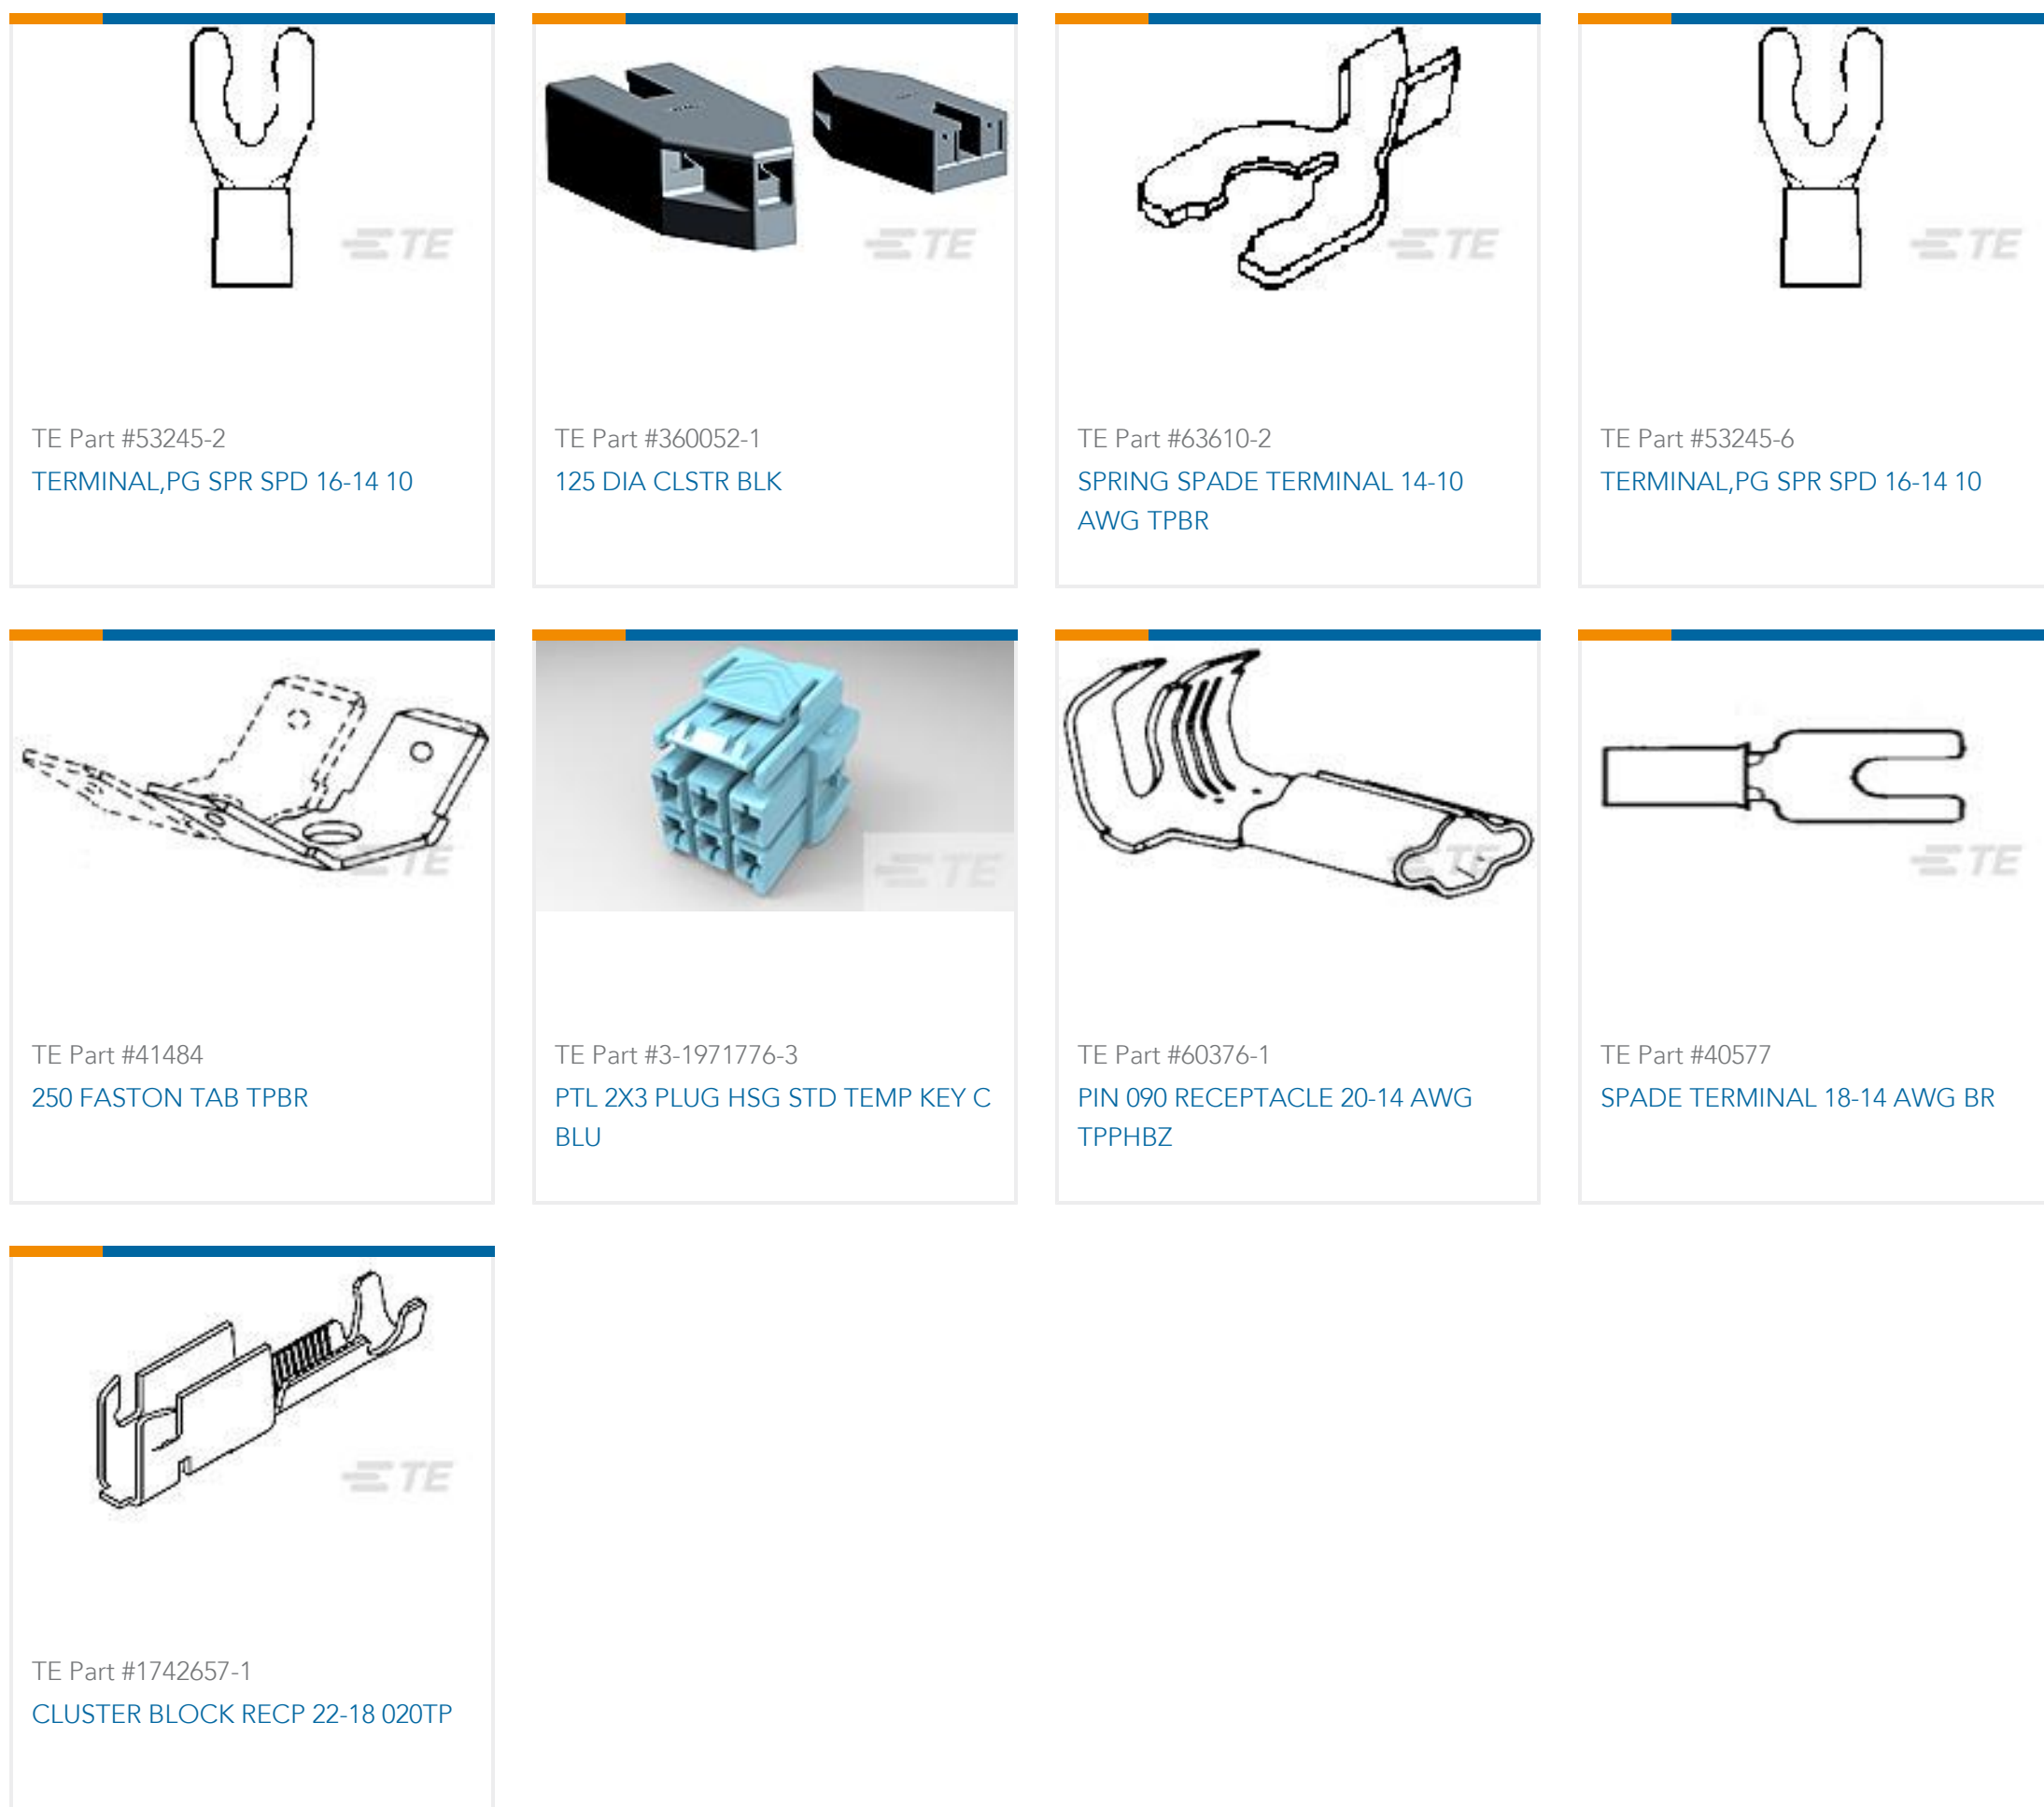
TE

TE Part #53245-2

TERMINAL,PG SPR SPD 16-14 10

TE

TE Part #360052-1

125 DIA CLSTR BLK

TE

TE Part #63610-2

SPRING SPADE TERMINAL 14-10 AWG TPBR

TE

TE Part #53245-6

TERMINAL,PG SPR SPD 16-14 10

TE

TE Part #41484

250 FASTON TAB TPBR

TE

TE Part #3-1971776-3

PTL 2X3 PLUG HSG STD TEMP KEY C BLU

TE

TE Part #60376-1

PIN 090 RECEPTACLE 20-14 AWG TPPHBZ

TE

TE Part #40577

SPADE TERMINAL 18-14 AWG BR

TE

TE Part #1742657-1

CLUSTER BLOCK RECP 22-18 020TP